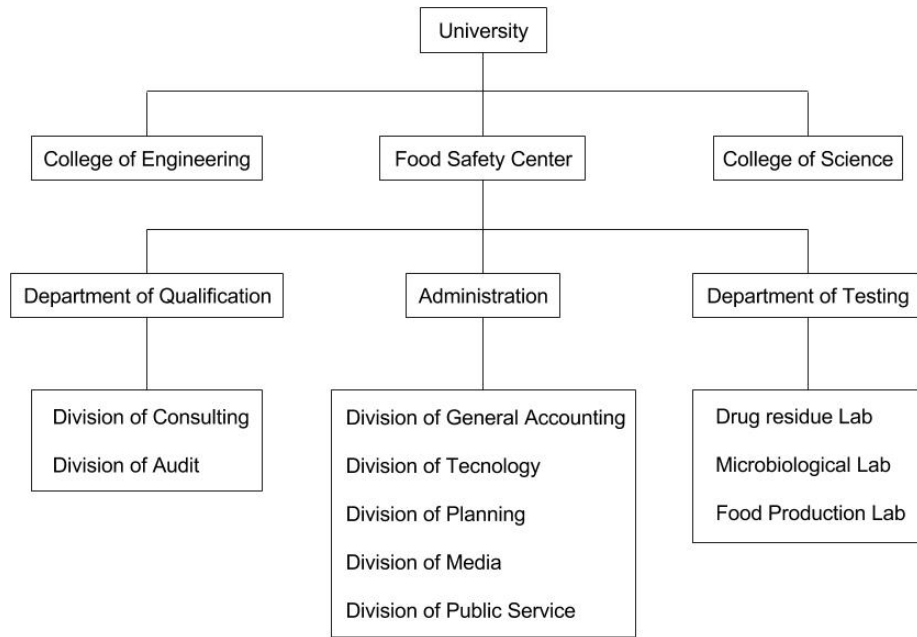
University

College of Engineering

Food Safety Center

College of Science

Department of Qualification

Administration

Department of Testing

Division of Consulting
Division of Audit

Division of General Accounting
Division of Tecnology
Division of Planning
Division of Media
Division of Public Service

Drug residue Lab
Microbiological Lab
Food Production Lab